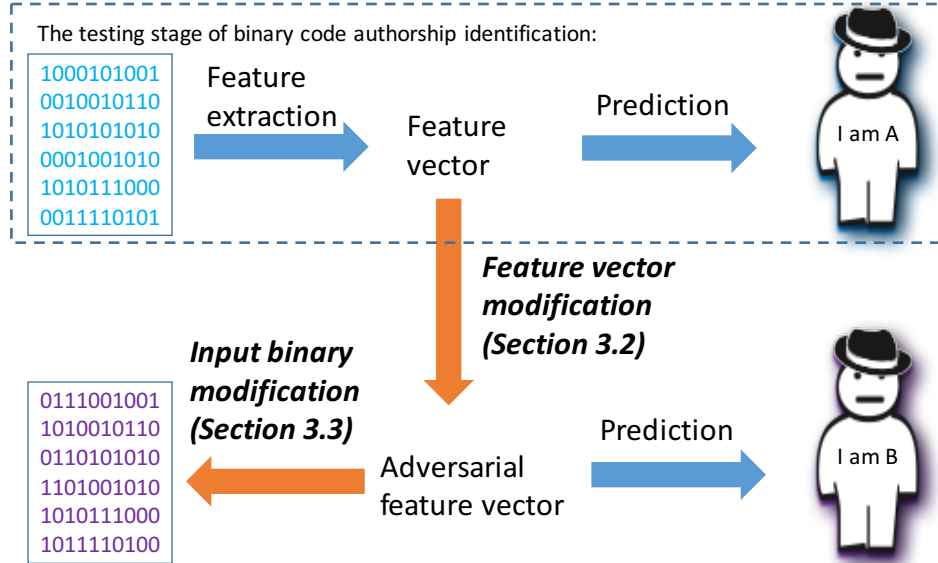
The testing stage of binary code authorship identification:

1000101001
0010010110
1010101010
0001001010
1010111000
0011110101

Feature extraction

Feature vector

Prediction

I am A

***Feature vector modification (Section 3.2)***

***Input binary modification (Section 3.3)***

0111001001
1010010110
0110101010
1101001010
1010111000
1011110100

Adversarial feature vector

Prediction

I am B